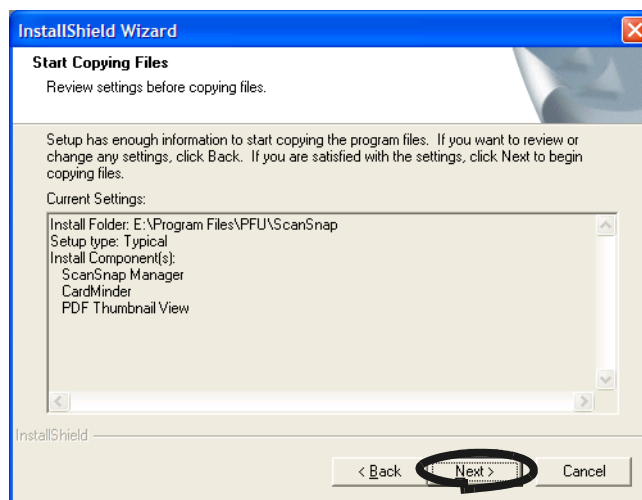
InstallShield Wizard

Start Copying Files
Review settings before copying files.

Setup has enough information to start copying the program files. If you want to review or change any settings, click Back. If you are satisfied with the settings, click Next to begin copying files.

Current Settings:

Install Folder: E:\Program Files\PFU\ScanSnap
Setup type: Typical
Install Component(s):
ScanSnap Manager
CardMinder
PDF Thumbnail View

InstallShield

< Back
Next >
Cancel